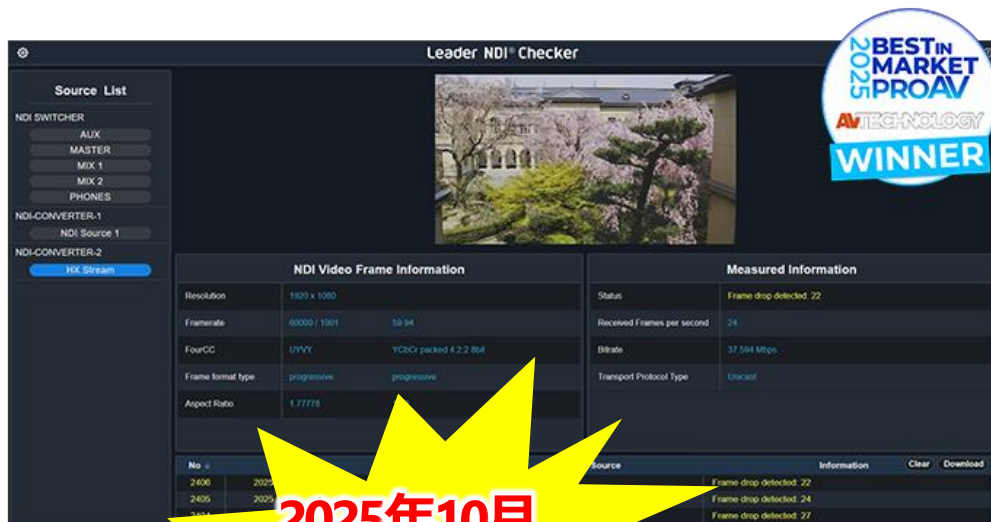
Leader NDI® Checker

Source List

NDI SWITCHER
AUX
MASTER
MIX 1
MIX 2
PHONES
NDI-CONVERTER-1
NDI Source 1
NDI-CONVERTER-2
HX Stream

BEST IN MARKET 2025 PRO AV
AV TECHNOLOGY
WINNER

NDI Video Frame Information

| Resolution | 1920 x 1080 | |
|---|---|---|
| Framerate | 60000 / 1001 | 59.94 |
| FourCC | UYVY | YCbCr packed 4:2:2 8bit |
| Frame format type | progressive | progressive |
| Aspect Ratio | 1.77778 | |

Measured Information

| Status | Frame drop detected: 22 |
|---|---|
| Received Frames per second | 24 |
| Bitrate | 37.594 Mbps |
| Transport Protocol Type | Unicast |

No | Source | Information | Clear | Download
2406 | 2025 | Frame drop detected: 22
2405 | 2025 | Frame drop detected: 24
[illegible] | Frame drop detected: 27

2025年10月